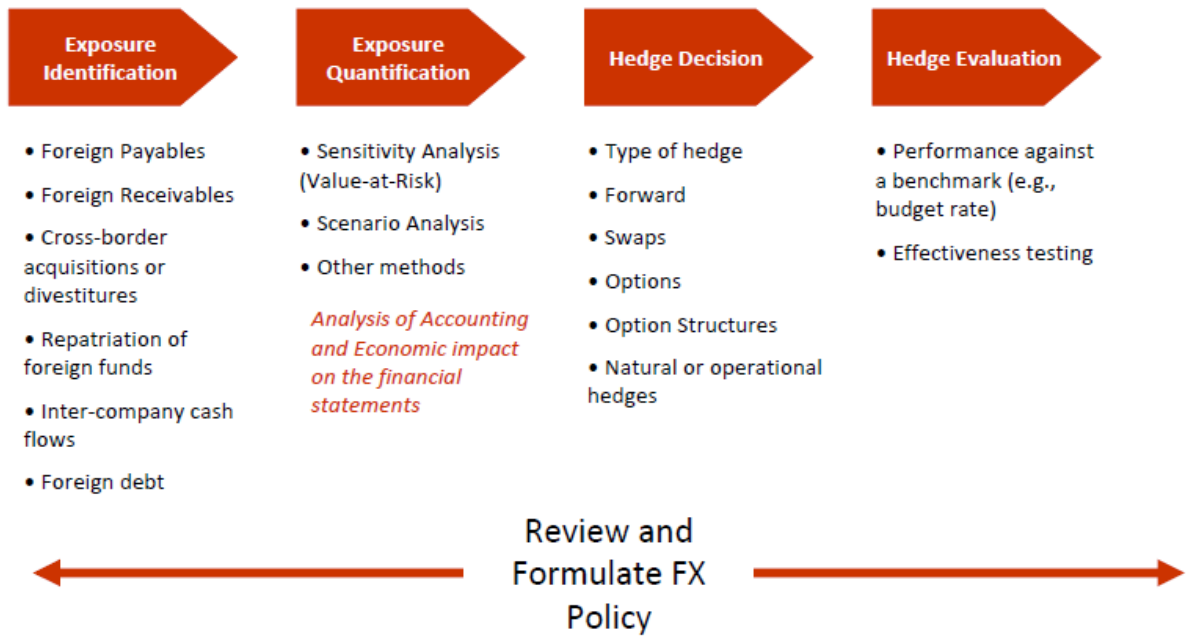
Exposure Identification

• Foreign Payables

• Foreign Receivables

• Cross-border acquisitions or divestitures

• Repatriation of foreign funds

• Inter-company cash flows

• Foreign debt

Exposure Quantification

• Sensitivity Analysis (Value-at-Risk)

• Scenario Analysis

• Other methods

Analysis of Accounting and Economic impact on the financial statements

Hedge Decision

• Type of hedge

• Forward

• Swaps

• Options

• Option Structures

• Natural or operational hedges

Hedge Evaluation

• Performance against a benchmark (e.g., budget rate)

• Effectiveness testing

Review and Formulate FX Policy